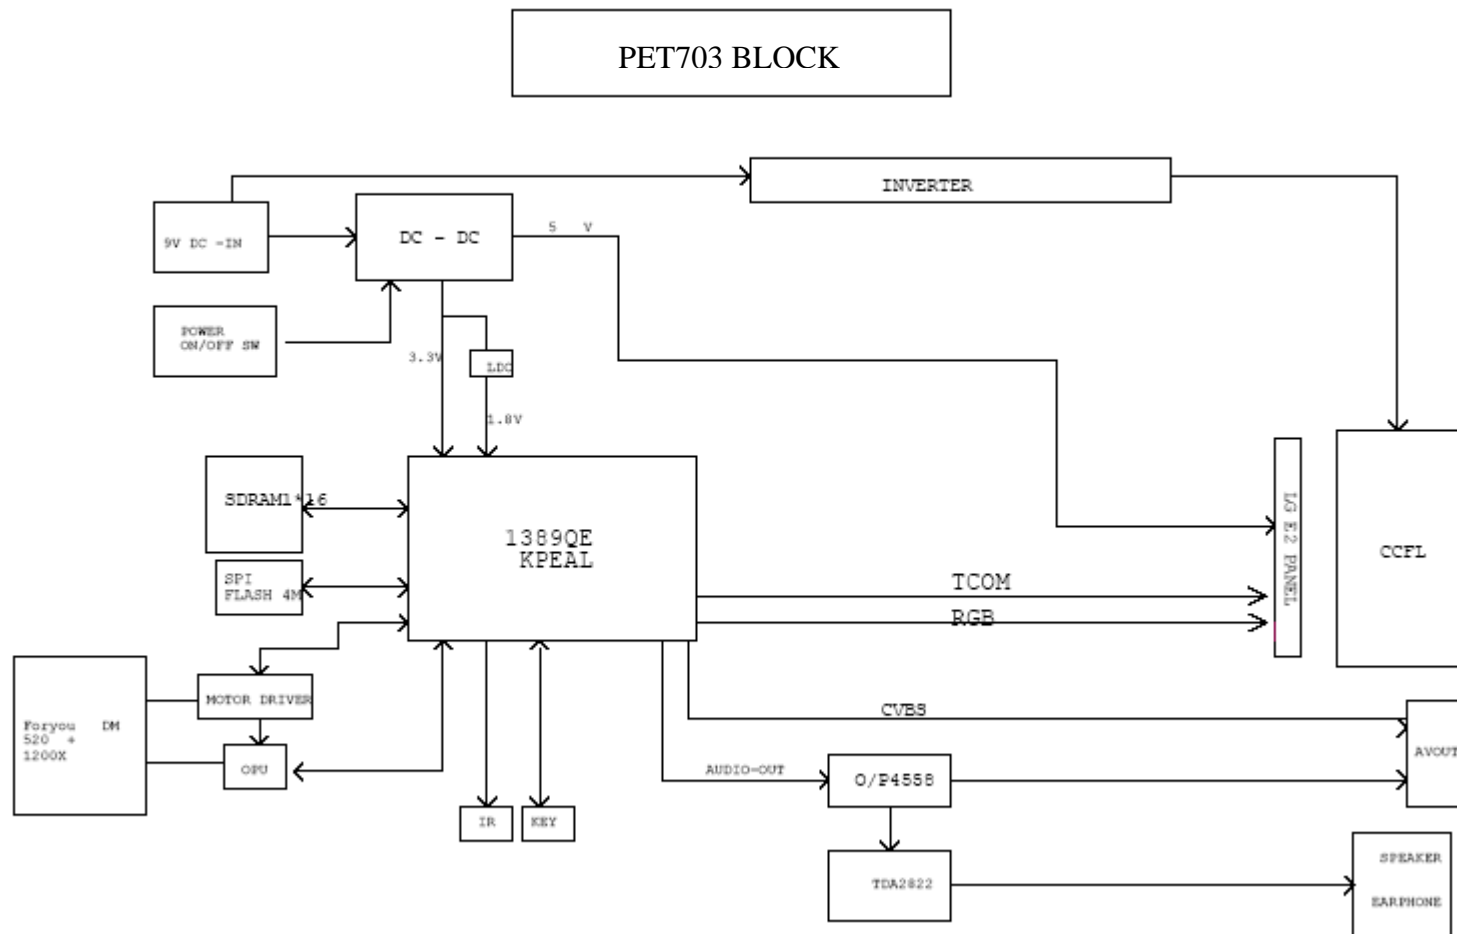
PET703 BLOCK

INVERTER

9V DC -IN

DC - DC

5 V

POWER ON/OFF SW

3.3V

LDO

1.8V

SDRAM1*16

1389QE KPEAL

SPI FLASH 4M

LG E2 PANEL

CCFL

TCOM

RGB

Foryou DM 520 + 1200X

MOTOR DRIVER

OPU

CVBS

AVOUT

AUDIO-OUT

O/P4558

IR

KEY

TDA2822

SPEAKER

EARPHONE